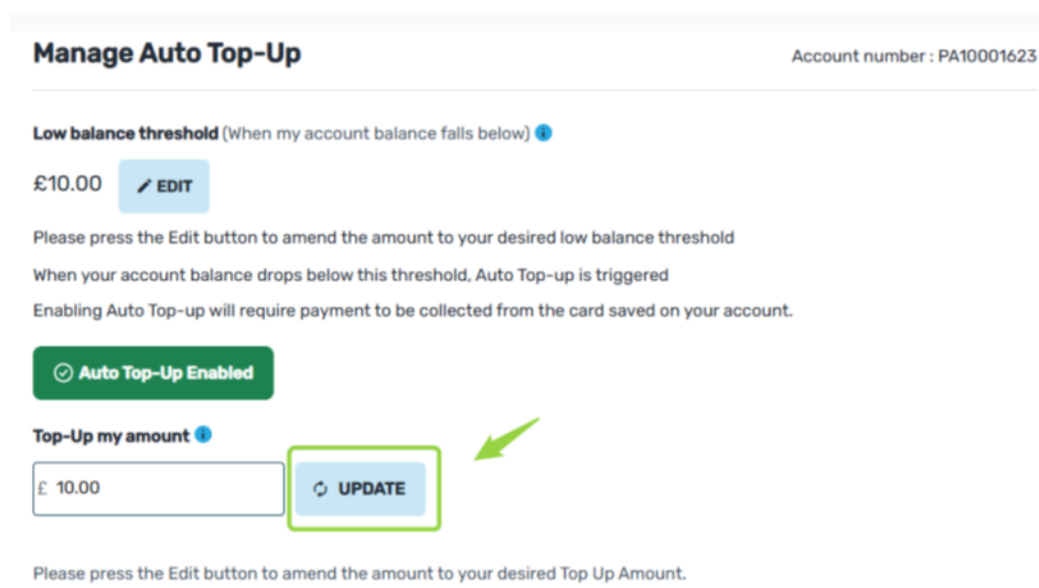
Manage Auto Top-Up

Account number : PA10001623

Low balance threshold (When my account balance falls below)

£10.00 EDIT

Please press the Edit button to amend the amount to your desired low balance threshold

When your account balance drops below this threshold, Auto Top-up is triggered

Enabling Auto Top-up will require payment to be collected from the card saved on your account.

Auto Top-Up Enabled

Top-Up my amount

£ 10.00

UPDATE

Please press the Edit button to amend the amount to your desired Top Up Amount.